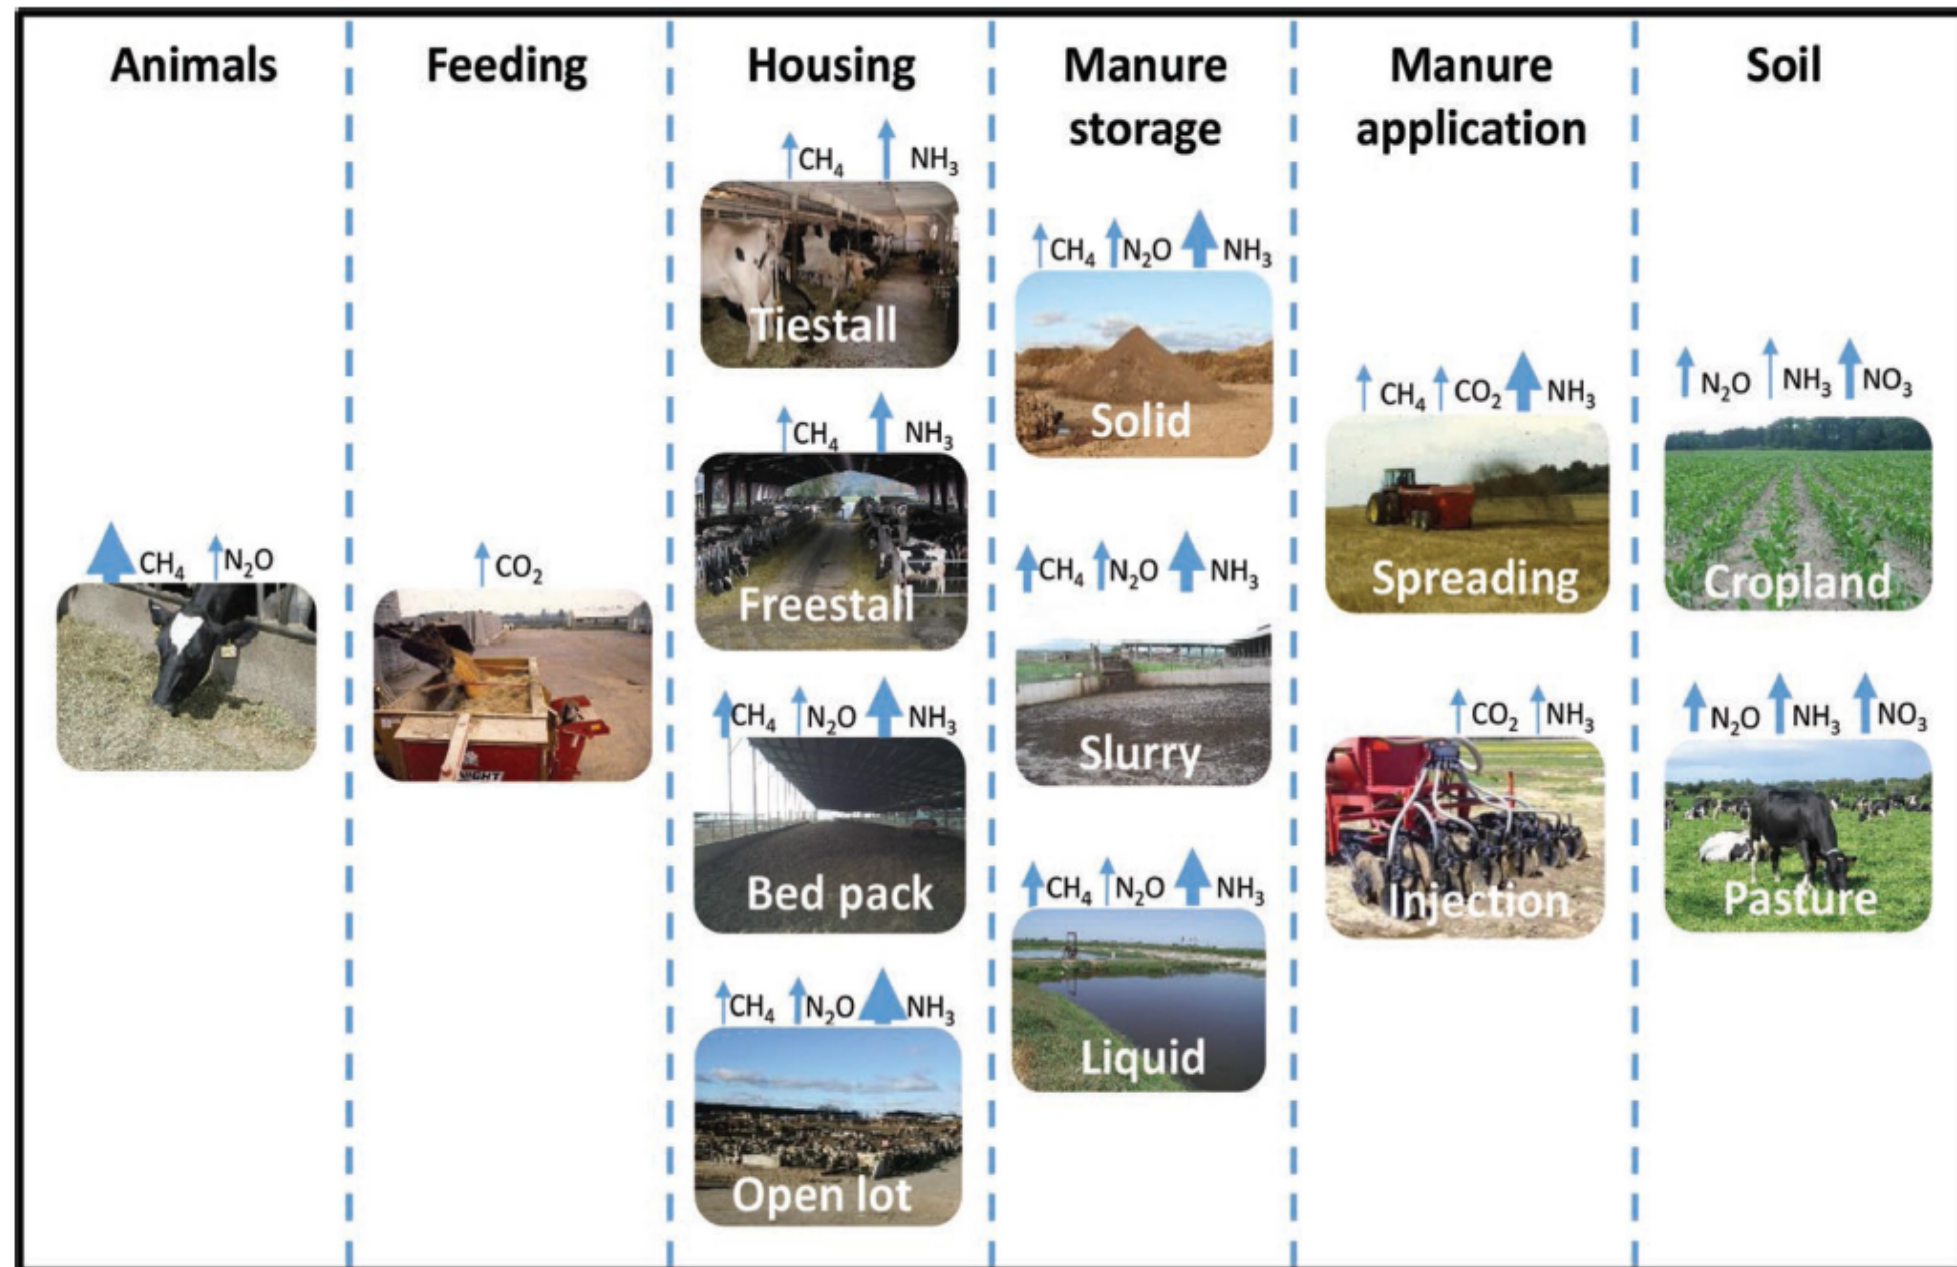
Animals

$CH_4$ $N_2O$

Feeding

$CO_2$

Housing

$CH_4$ $NH_3$

Tiestall

$CH_4$ $NH_3$

Freestall

$CH_4$ $N_2O$ $NH_3$

Bed pack

$CH_4$ $N_2O$ $NH_3$

Open lot

Manure storage

$CH_4$ $N_2O$ $NH_3$

Solid

$CH_4$ $N_2O$ $NH_3$

Slurry

$CH_4$ $N_2O$ $NH_3$

Liquid

Manure application

$CH_4$ $CO_2$ $NH_3$

Spreading

$CO_2$ $NH_3$

Injection

Soil

$N_2O$ $NH_3$ $NO_3$

Cropland

$N_2O$ $NH_3$ $NO_3$

Pasture